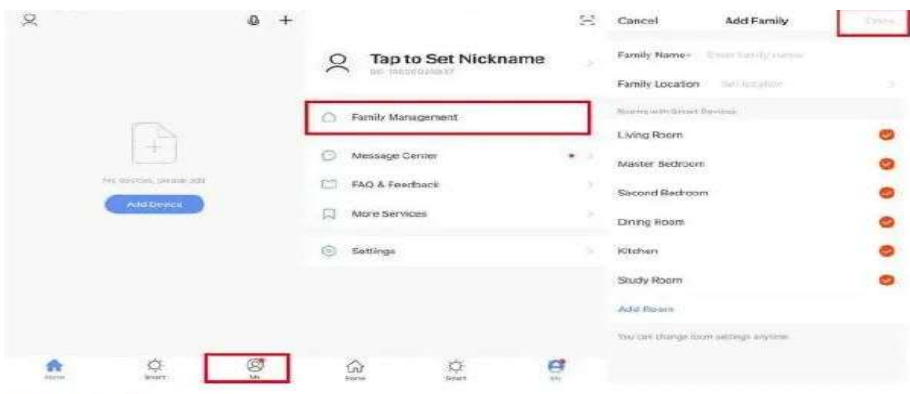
No devices, please add

Add Device

Home Smart Me

Tap to Set Nickname

ID: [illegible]

Family Management

Message Center

FAQ & Feedback

More Services

Settings

Home Smart Me

Cancel Add Family Done

Family Name* Enter family name

Family Location Set location

Rooms with Smart Devices:

Living Room

Master Bedroom

Second Bedroom

Dining Room

Kitchen

Study Room

Add Room

You can change room settings anytime